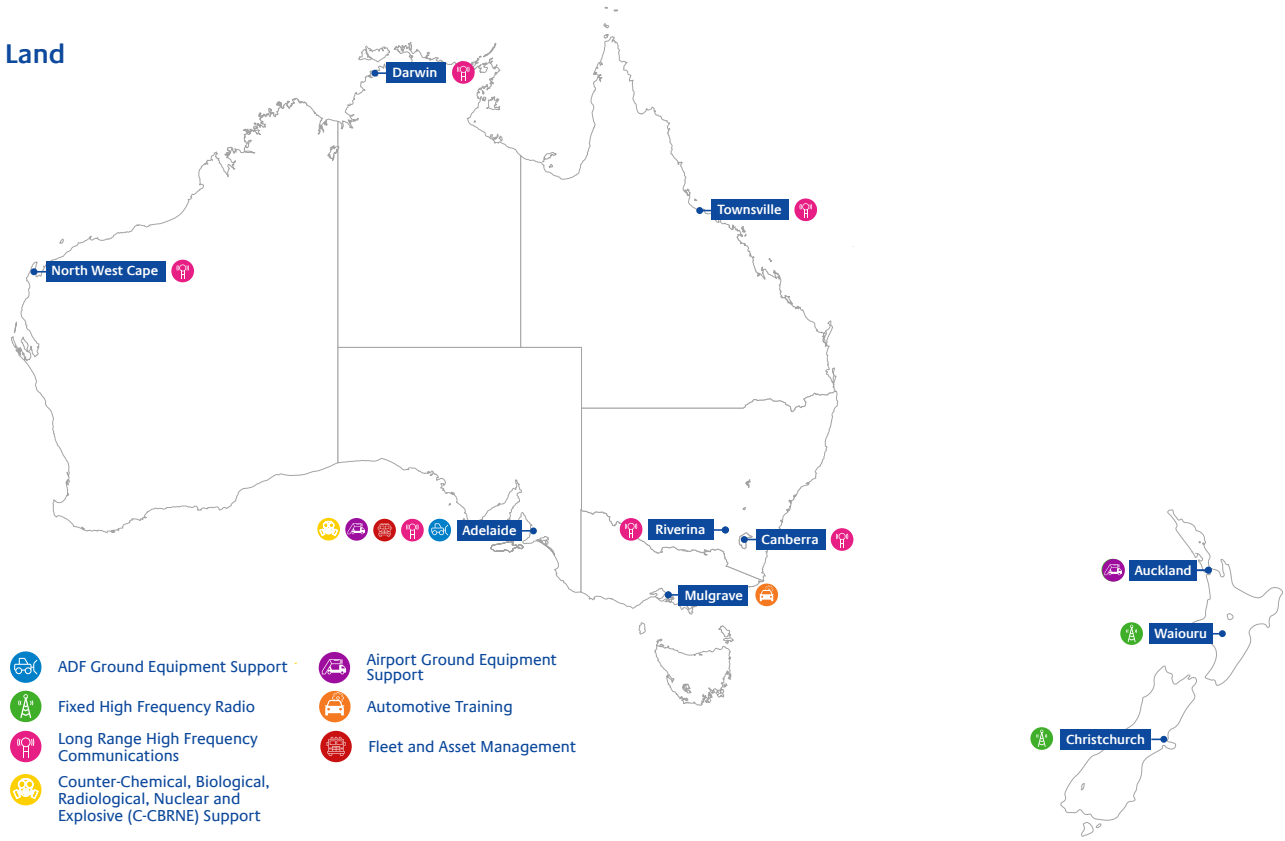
Land

Darwin

Townsville

North West Cape

Adelaide

Riverina

Canberra

Mulgrave

Auckland

Waiouru

Christchurch

ADF Ground Equipment Support

Fixed High Frequency Radio

Long Range High Frequency Communications

Counter-Chemical, Biological, Radiological, Nuclear and Explosive (C-CBRNE) Support

Airport Ground Equipment Support

Automotive Training

Fleet and Asset Management